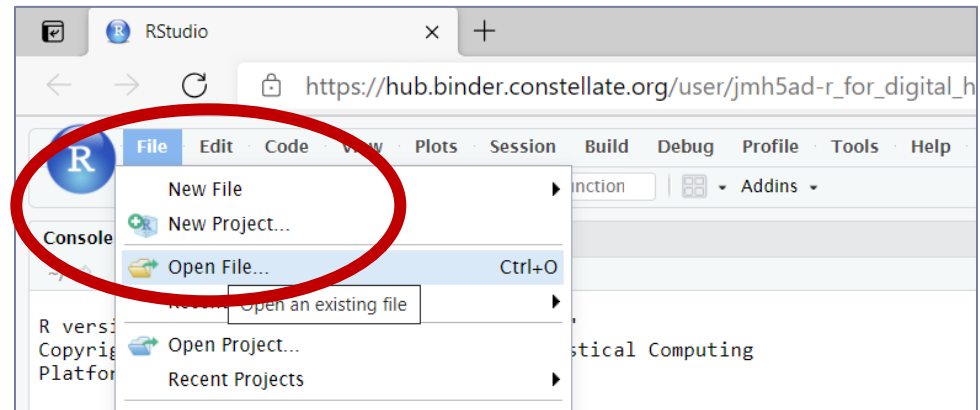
RStudio

https://hub.binder.constellate.org/user/jmh5ad-r_for_digital_h

R

File Edit Code View Plots Session Build Debug Profile Tools Help

New File
New Project...
Open File... Ctrl+O
Recen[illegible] Open an existing file
Open Project...
Recent Projects

nction
Addins

Console

R versi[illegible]
Copyrig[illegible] stical Computing
Platfor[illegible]